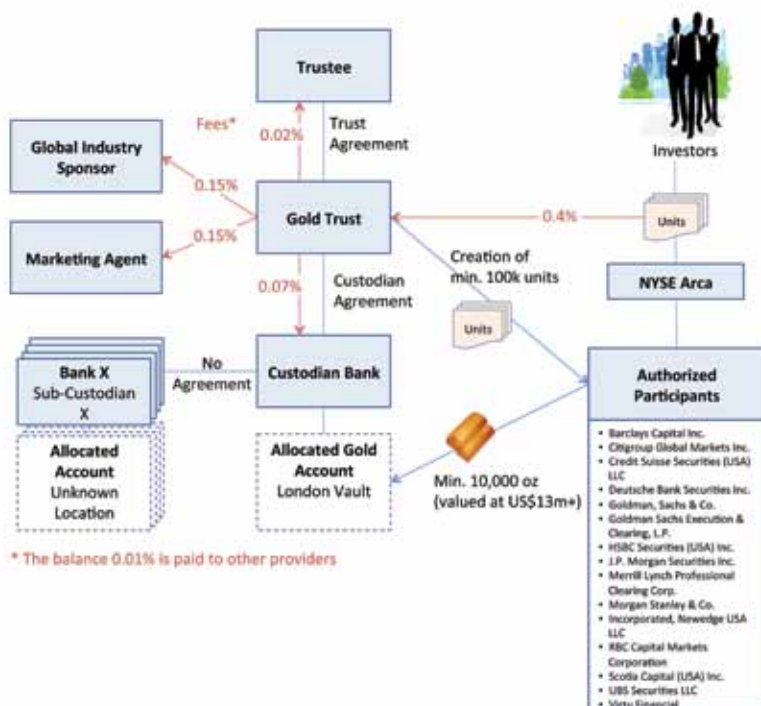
Trustee

Fees*

0.02%

Trust Agreement

Investors

Global Industry Sponsor

0.15%

Gold Trust

0.4%

Units

Marketing Agent

0.15%

Creation of min. 100k units

0.07%

Custodian Agreement

NYSE Arca

Units

Bank X
Sub-Custodian
X

No Agreement

Custodian Bank

Authorized Participants

Allocated Account
Unknown Location

Allocated Gold Account
London Vault

Min. 10,000 oz
(valued at US$13m+)

* The balance 0.01% is paid to other providers

- Barclays Capital Inc.
- Citigroup Global Markets Inc.
- Credit Suisse Securities (USA) LLC
- Deutsche Bank Securities Inc.
- Goldman, Sachs & Co.
- Goldman Sachs Execution & Clearing, L.P.
- HSBC Securities (USA) Inc.
- J.P. Morgan Securities Inc.
- Merrill Lynch Professional Clearing Corp.
- Morgan Stanley & Co.
- Incorporated, Newedge USA LLC
- RBC Capital Markets Corporation
- Scotia Capital (USA) Inc.
- UBS Securities LLC
- Virtu Financial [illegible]